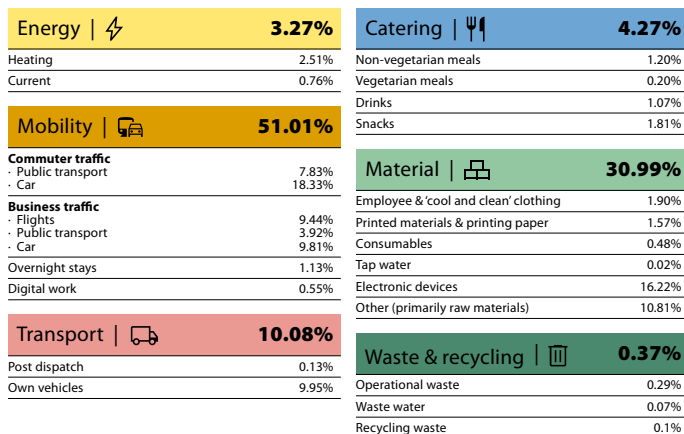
| Energy \| | 3.27% |
|---|---|
| Heating | 2.51% |
| Current | 0.76% |

| Mobility \| | 51.01% |
|---|---|
| **Commuter traffic** | |
| · Public transport | 7.83% |
| · Car | 18.33% |
| **Business traffic** | |
| · Flights | 9.44% |
| · Public transport | 3.92% |
| · Car | 9.81% |
| Overnight stays | 1.13% |
| Digital work | 0.55% |

| Transport \| | 10.08% |
|---|---|
| Post dispatch | 0.13% |
| Own vehicles | 9.95% |

| Catering \| | 4.27% |
|---|---|
| Non-vegetarian meals | 1.20% |
| Vegetarian meals | 0.20% |
| Drinks | 1.07% |
| Snacks | 1.81% |

| Material \| | 30.99% |
|---|---|
| Employee & 'cool and clean' clothing | 1.90% |
| Printed materials & printing paper | 1.57% |
| Consumables | 0.48% |
| Tap water | 0.02% |
| Electronic devices | 16.22% |
| Other (primarily raw materials) | 10.81% |

| Waste & recycling \| | 0.37% |
|---|---|
| Operational waste | 0.29% |
| Waste water | 0.07% |
| Recycling waste | 0.1% |